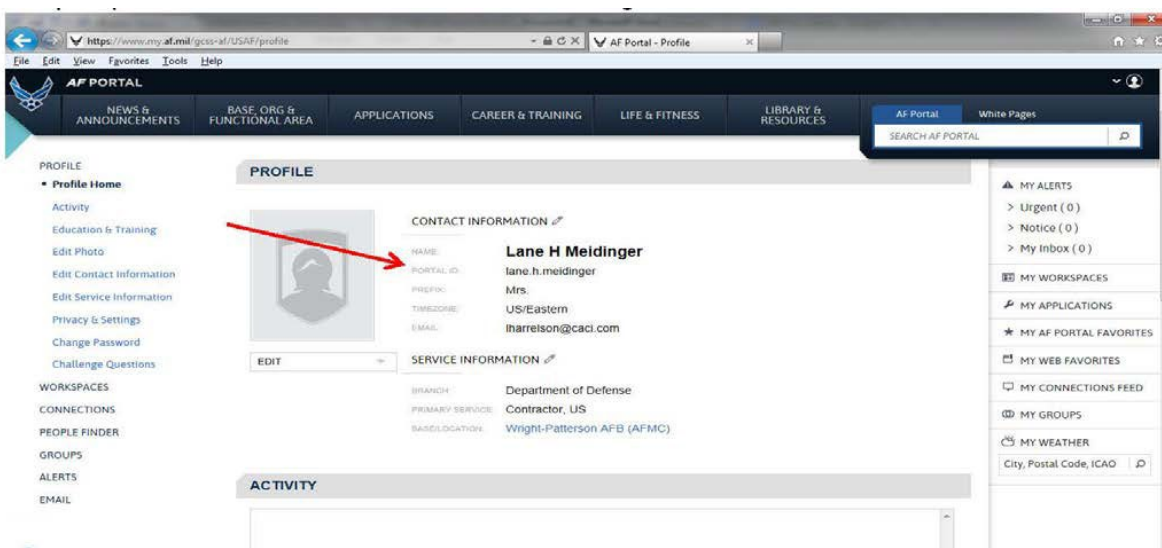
https://www.my.af.mil/gcss-af/USAF/profile
AF Portal - Profile
File Edit View Favorites Tools Help
AF PORTAL
NEWS & ANNOUNCEMENTS
BASE, ORG & FUNCTIONAL AREA
APPLICATIONS
CAREER & TRAINING
LIFE & FITNESS
LIBRARY & RESOURCES
AF Portal
White Pages
SEARCH AF PORTAL

PROFILE
• Profile Home
Activity
Education & Training
Edit Photo
Edit Contact Information
Edit Service Information
Privacy & Settings
Change Password
Challenge Questions
WORKSPACES
CONNECTIONS
PEOPLE FINDER
GROUPS
ALERTS
EMAIL

PROFILE

EDIT

CONTACT INFORMATION
NAME: Lane H Meidinger
PORTAL ID: lane.h.meidinger
PREFIX: Mrs.
TIMEZONE: US/Eastern
EMAIL: lharrelson@caci.com

SERVICE INFORMATION
BRANCH: Department of Defense
PRIMARY SERVICE: Contractor, US
BASE/LOCATION: Wright-Patterson AFB (AFMC)

ACTIVITY

MY ALERTS
> Urgent ( 0 )
> Notice ( 0 )
> My Inbox ( 0 )
MY WORKSPACES
MY APPLICATIONS
MY AF PORTAL FAVORITES
MY WEB FAVORITES
MY CONNECTIONS FEED
MY GROUPS
MY WEATHER
City, Postal Code, ICAO